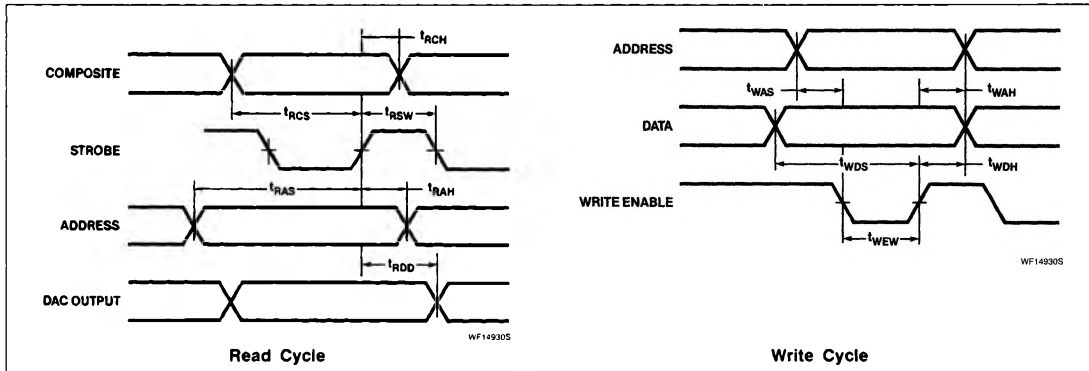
$t_{RCH}$

COMPOSITE

$t_{RCS}$

$t_{RSW}$

STROBE

$t_{RAS}$

$t_{RAH}$

ADDRESS

$t_{RDD}$

DAC OUTPUT

WF14930S

Read Cycle

ADDRESS

$t_{WAS}$

$t_{WAH}$

DATA

$t_{WDS}$

$t_{WDH}$

WRITE ENABLE

$t_{WEW}$

WF14930S

Write Cycle